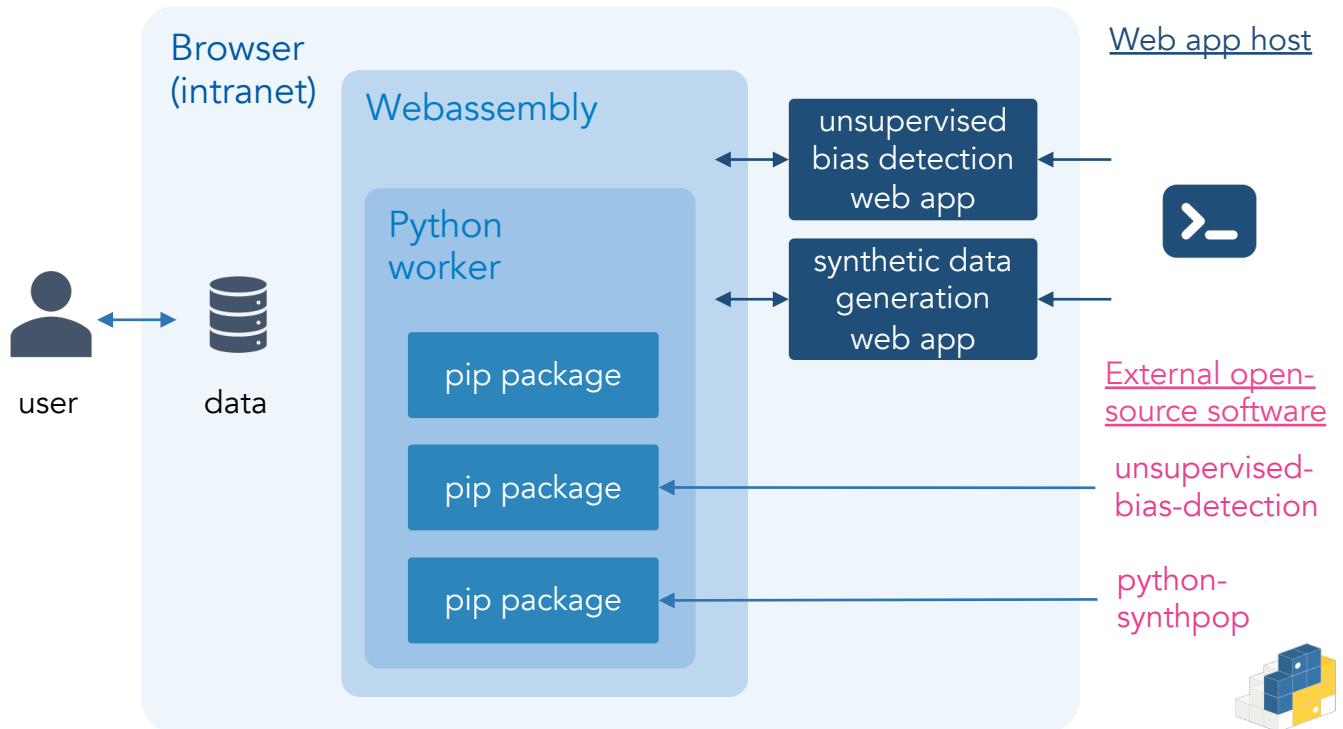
Browser (intranet)

Webassembly

Python worker

pip package

pip package

pip package

user

data

unsupervised bias detection web app

synthetic data generation web app

Web app host

External open-source software

unsupervised-bias-detection

python-synthpop